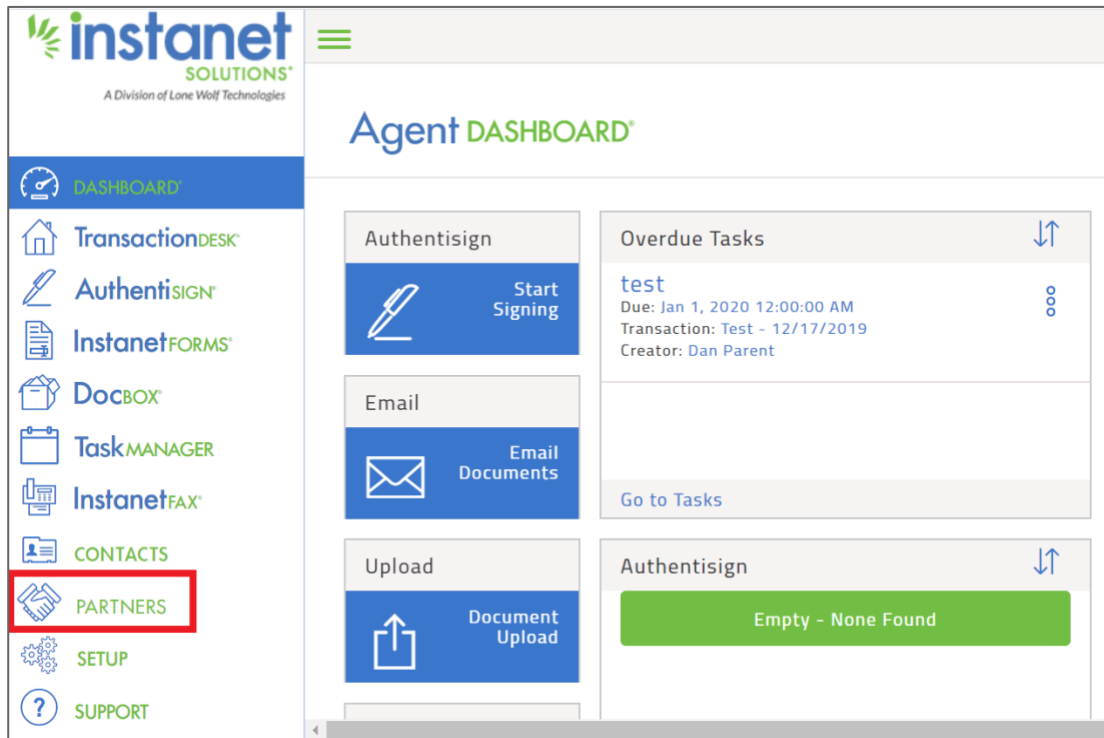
instanet SOLUTIONS®
A Division of Lone Wolf Technologies

DASHBOARD®
TransactionDESK®
AuthentiSIGN®
InstanetFORMS®
DocBOX®
TaskMANAGER
InstanetFAX®
CONTACTS
PARTNERS
SETUP
SUPPORT

Agent DASHBOARD®

Authentisign
Start Signing

Email
Email Documents

Upload
Document Upload

Overdue Tasks
test
Due: Jan 1, 2020 12:00:00 AM
Transaction: Test - 12/17/2019
Creator: Dan Parent

Go to Tasks

Authentisign
Empty - None Found